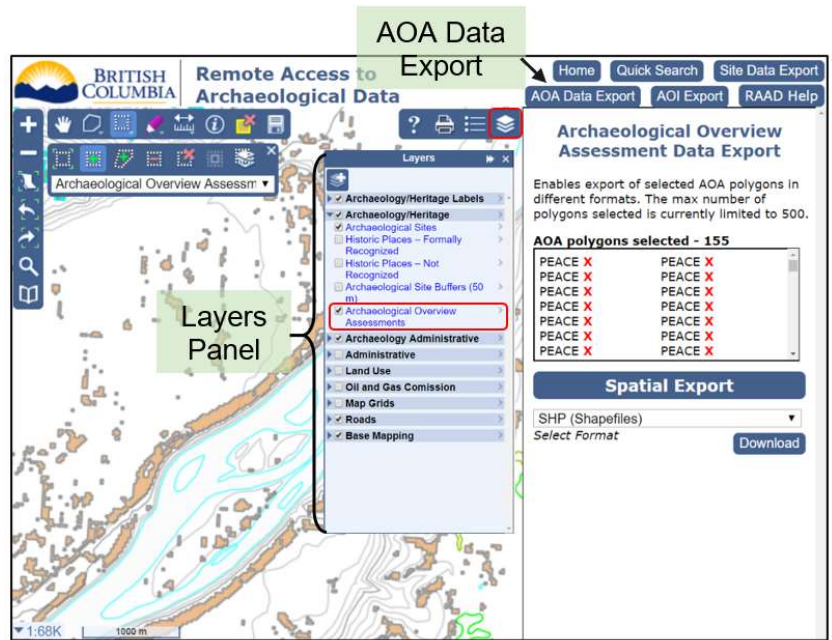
AOA Data Export

BRITISH COLUMBIA

Remote Access to Archaeological Data

Home Quick Search Site Data Export
AOA Data Export AOI Export RAAD Help

Archaeological Overview Assessm ▾

Layers
Archaeology/Heritage Labels
Archaeology/Heritage
Archaeological Sites
Historic Places – Formally Recognized
Historic Places – Not Recognized
Archaeological Site Buffers (50 m)
Archaeological Overview Assessments
Archaeology Administrative
Administrative
Land Use
Oil and Gas Comission
Map Grids
Roads
Base Mapping

Layers Panel

Archaeological Overview Assessment Data Export

Enables export of selected AOA polygons in different formats. The max number of polygons selected is currently limited to 500.

AOA polygons selected - 155

| PEACE X | PEACE X |
|---|---|
| PEACE X | PEACE X |
| PEACE X | PEACE X |
| PEACE X | PEACE X |
| PEACE X | PEACE X |
| PEACE X | PEACE X |
| PEACE X | PEACE X |

Spatial Export

SHP (Shapefiles) ▾
Select Format
Download

1:68K 1000 m